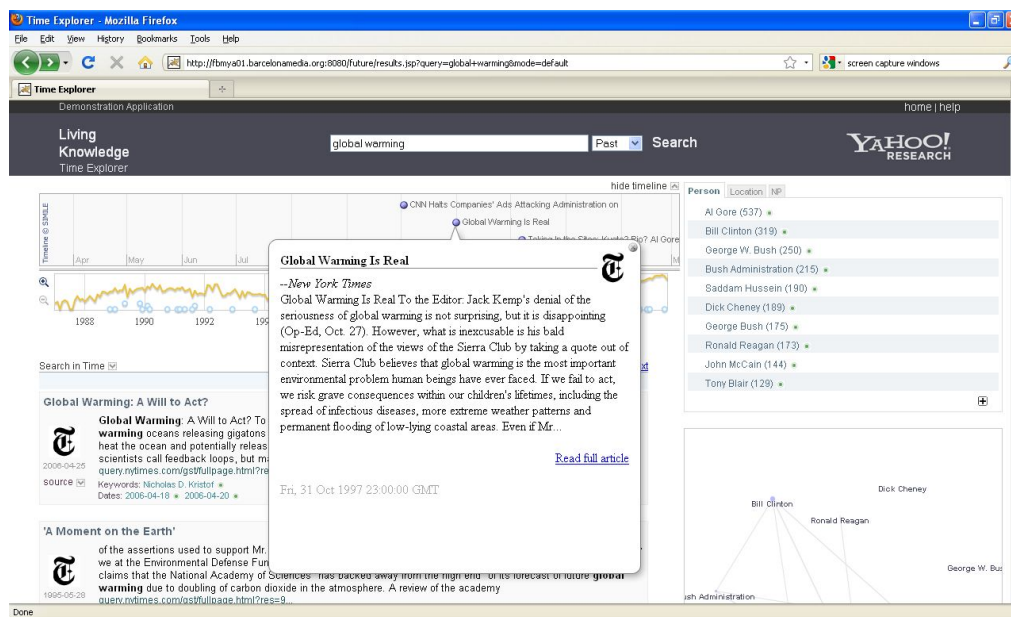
Time Explorer - Mozilla Firefox

File Edit View History Bookmarks Tools Help

http://fbmya01.barcelonamedia.org:8080/future/results.jsp?query=global+warming&mode=default

screen capture windows

Time Explorer

Demonstration Application

home | help

Living Knowledge Time Explorer

global warming

Past

Search

YAHOO! RESEARCH

hide timeline

Timeline © SIMILE

Apr May Jun Jul

CNN Halts Companies' Ads Attacking Administration on

Global Warming Is Real

Taking In the Sites: Kyoto? Rio? Al Gore

1988 1990 1992 19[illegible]

Search in Time

Global Warming: A Will to Act?

Global Warming: A Will to Act? To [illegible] warming oceans releasing gigatons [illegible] heat the ocean and potentially releas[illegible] scientists call feedback loops, but m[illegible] query.nytimes.com/gst/fullpage.html?re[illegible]

2006-04-25

source

Keywords: Nicholas D. Kristof

Dates: 2006-04-18 2006-04-20

'A Moment on the Earth'

of the assertions used to support Mr. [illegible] we at the Environmental Defense Fun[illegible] claims that the National Academy of Sciences" has backed away from the high end" of its forecast of future global warming due to doubling of carbon dioxide in the atmosphere. A review of the academy query.nytimes.com/gst/fullpage.html?res=9...

1995-05-28

Global Warming Is Real

--New York Times

Global Warming Is Real To the Editor: Jack Kemp's denial of the seriousness of global warming is not surprising, but it is disappointing (Op-Ed, Oct. 27). However, what is inexcusable is his bald misrepresentation of the views of the Sierra Club by taking a quote out of context. Sierra Club believes that global warming is the most important environmental problem human beings have ever faced. If we fail to act, we risk grave consequences within our children's lifetimes, including the spread of infectious diseases, more extreme weather patterns and permanent flooding of low-lying coastal areas. Even if Mr...

Read full article

Fri, 31 Oct 1997 23:00:00 GMT

Person Location NP

Al Gore (537)

Bill Clinton (319)

George W. Bush (250)

Bush Administration (215)

Saddam Hussein (190)

Dick Cheney (189)

George Bush (175)

Ronald Reagan (173)

John McCain (144)

Tony Blair (129)

Dick Cheney

Bill Clinton

Ronald Reagan

George W. Bus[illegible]

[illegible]sh Administration

Done